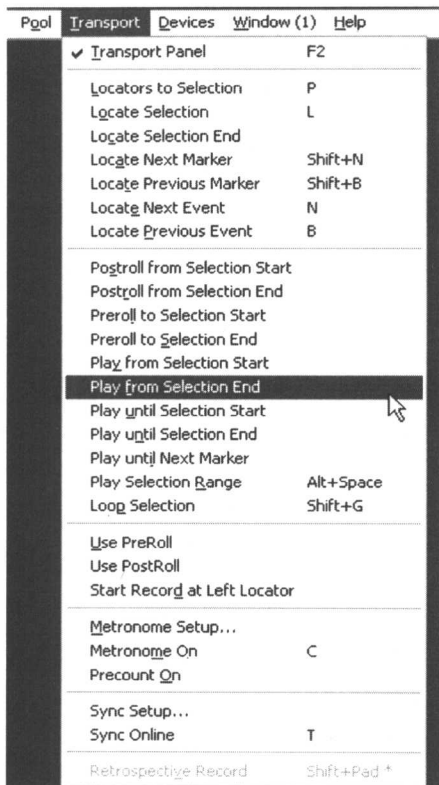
Pool Transport Devices Window (1) Help

✔ Transport Panel F2

Locators to Selection P
Locate Selection L
Locate Selection End
Locate Next Marker Shift+N
Locate Previous Marker Shift+B
Locate Next Event N
Locate Previous Event B

Postroll from Selection Start
Postroll from Selection End
Preroll to Selection Start
Preroll to Selection End
Play from Selection Start
Play from Selection End
Play until Selection Start
Play until Selection End
Play until Next Marker
Play Selection Range Alt+Space
Loop Selection Shift+G

Use PreRoll
Use PostRoll
Start Record at Left Locator

Metronome Setup...
Metronome On C
Precount On

Sync Setup...
Sync Online T

Retrospective Record Shift+Pad *